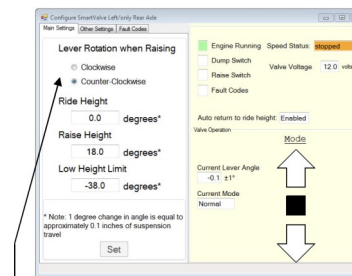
Configure SmartValve Left/only Rear Axle

Main Settings | Other Settings | Fault Codes

Lever Rotation when Raising

Clockwise

Counter-Clockwise

Ride Height

0.0 degrees*

Raise Height

18.0 degrees*

Low Height Limit

-38.0 degrees*

* Note: 1 degree change in angle is equal to approximately 0.1 inches of suspension travel

Set

Engine Running

Speed Status: stopped

Dump Switch

Raise Switch

Valve Voltage 12.0 volts

Fault Codes

Auto return to ride height: Enabled

Valve Operation

Mode

Current Lever Angle

-0.1 ±1°

Current Mode

Normal